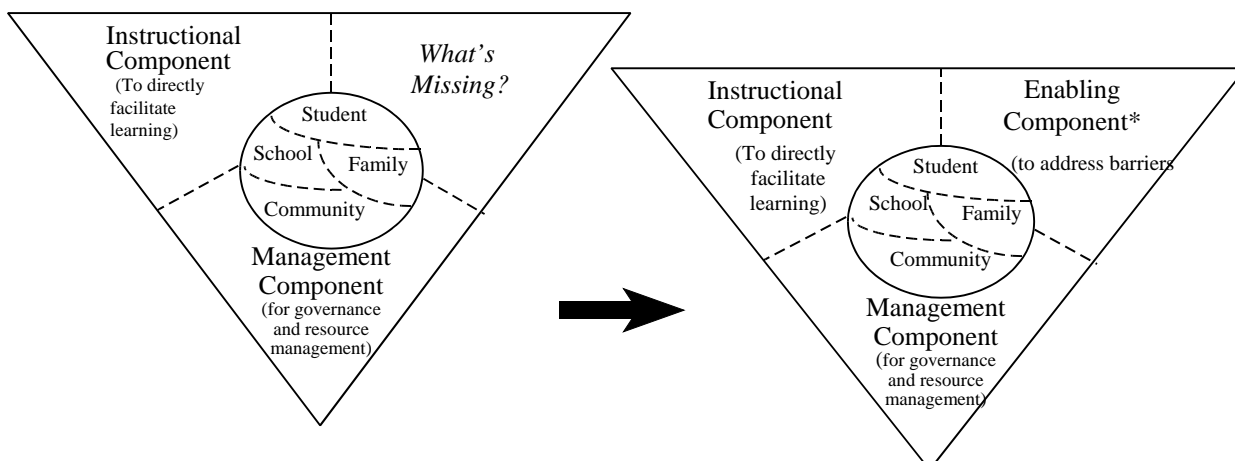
Instructional Component
(To directly facilitate learning)

What's Missing?

Student
School
Family
Community

Management Component
(for governance and resource management)

Instructional Component
(To directly facilitate learning)

Enabling Component*
(to address barriers

Student
School
Family
Community

Management Component
(for governance and resource management)